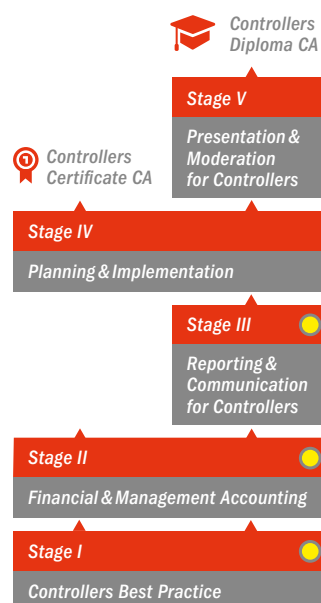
Controllers Diploma CA

Stage V

Presentation & Moderation for Controllers

Controllers Certificate CA

Stage IV

Planning & Implementation

Stage III

Reporting & Communication for Controllers

Stage II

Financial & Management Accounting

Stage I

Controllers Best Practice